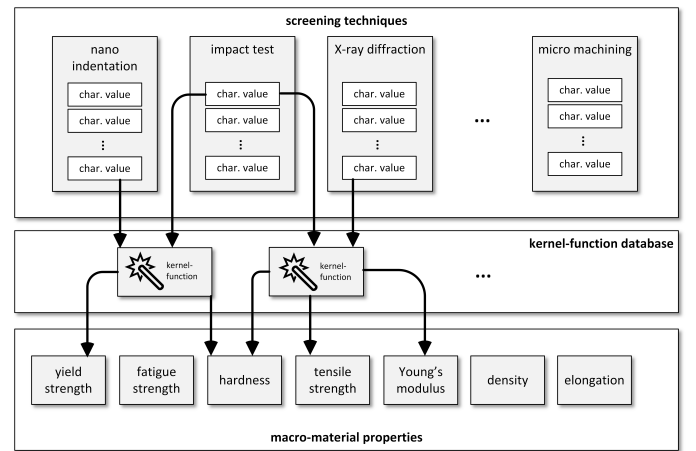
screening techniques

nano indentation
char. value
char. value
⋮
char. value

impact test
char. value
char. value
⋮
char. value

X-ray diffraction
char. value
char. value
⋮
char. value

...

micro machining
char. value
char. value
⋮
char. value

kernel-function database

kernel-function

kernel-function

...

yield strength

fatigue strength

hardness

tensile strength

Young's modulus

density

elongation

macro-material properties